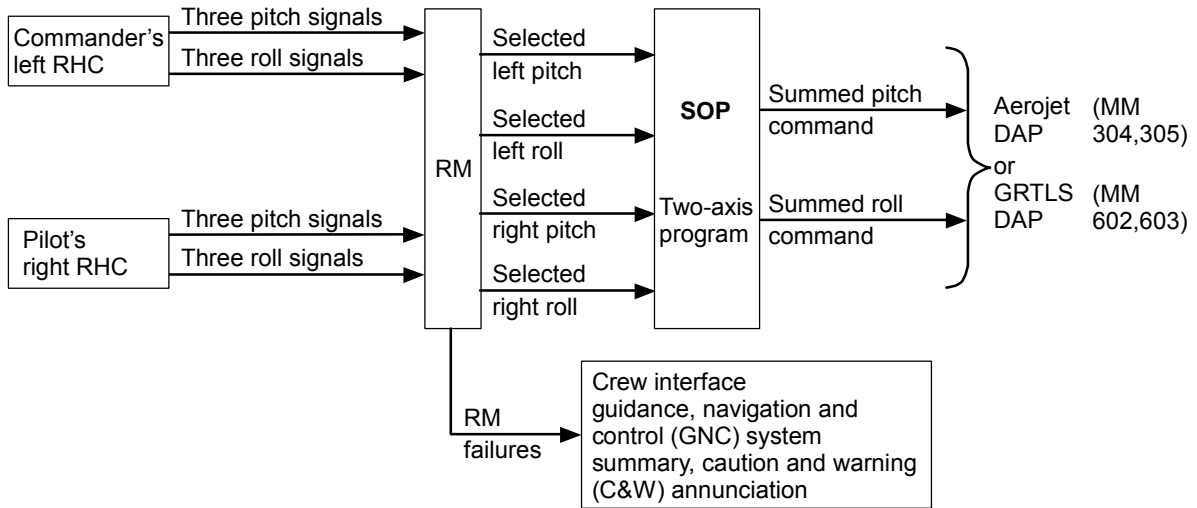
Commander's left RHC

Three pitch signals

Three roll signals

Pilot's right RHC

Three pitch signals

Three roll signals

RM

Selected left pitch

Selected left roll

Selected right pitch

Selected right roll

SOP

Two-axis program

Summed pitch command

Summed roll command

Aerojet DAP

(MM 304,305)

or

GRTLS DAP

(MM 602,603)

RM failures

Crew interface guidance, navigation and control (GNC) system summary, caution and warning (C&W) annunciation